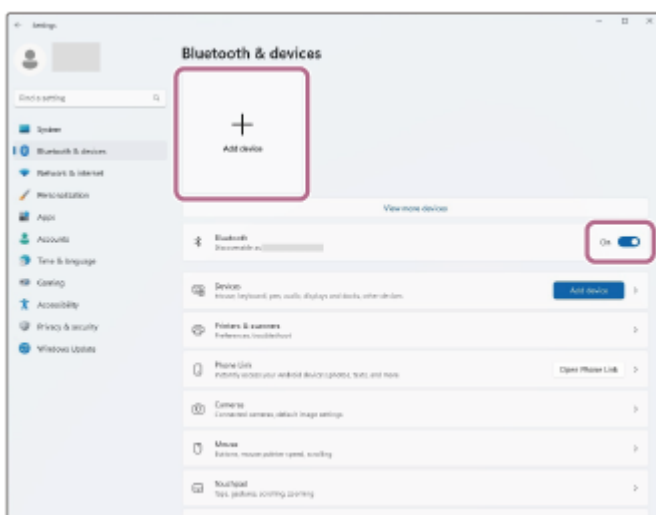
Settings

Find a setting

System
Bluetooth & devices
Network & internet
Personalization
Apps
Accounts
Time & language
Gaming
Accessibility
Privacy & security
Windows Update

Bluetooth & devices

Add device

View more devices

Bluetooth
Discoverable as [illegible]

On

Devices
Mouse, keyboard, pen, audio, displays and docks, other devices

Add device

Printers & scanners
Preferences, troubleshoot

Phone Link
Instantly access your Android device's photos, texts, and more

Open Phone Link

Cameras
Connected cameras, default image settings

Mouse
Buttons, mouse pointer speed, scrolling

Touchpad
Taps, gestures, scrolling, zooming